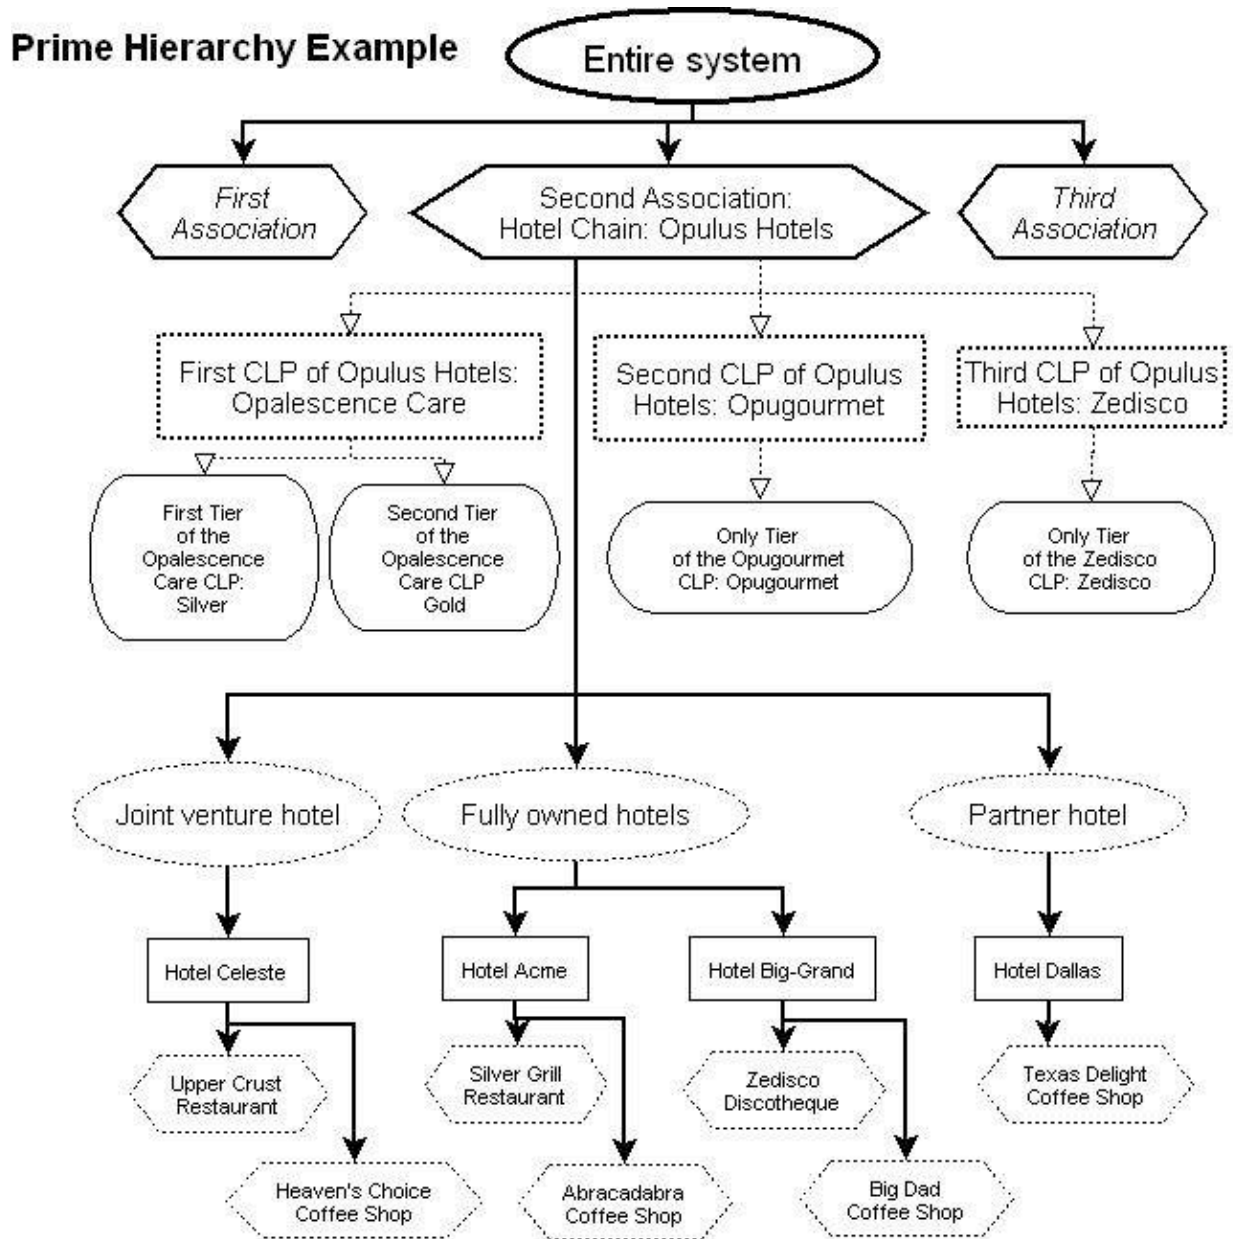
Prime Hierarchy Example

Entire system

First Association

Second Association: Hotel Chain: Opulus Hotels

Third Association

First CLP of Opulus Hotels: Opalescence Care

Second CLP of Opulus Hotels: Opugourmet

Third CLP of Opulus Hotels: Zedisco

First Tier of the Opalescence Care CLP: Silver

Second Tier of the Opalescence Care CLP Gold

Only Tier of the Opugourmet CLP: Opugourmet

Only Tier of the Zedisco CLP: Zedisco

Joint venture hotel

Fully owned hotels

Partner hotel

Hotel Celeste

Hotel Acme

Hotel Big-Grand

Hotel Dallas

Upper Crust Restaurant

Silver Grill Restaurant

Zedisco Discotheque

Texas Delight Coffee Shop

Heaven's Choice Coffee Shop

Abracadabra Coffee Shop

Big Dad Coffee Shop